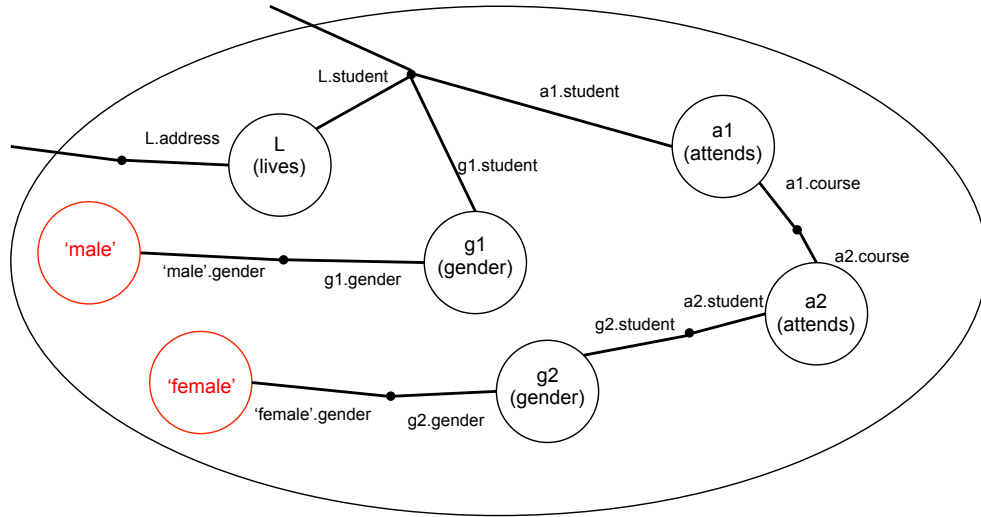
L.student

a1.student

L.address

L
(lives)

a1
(attends)

g1.student

a1.course

'male'

g1
(gender)

a2.course

'male'.gender

g1.gender

a2.student

a2
(attends)

g2.student

'female'

g2
(gender)

'female'.gender

g2.gender